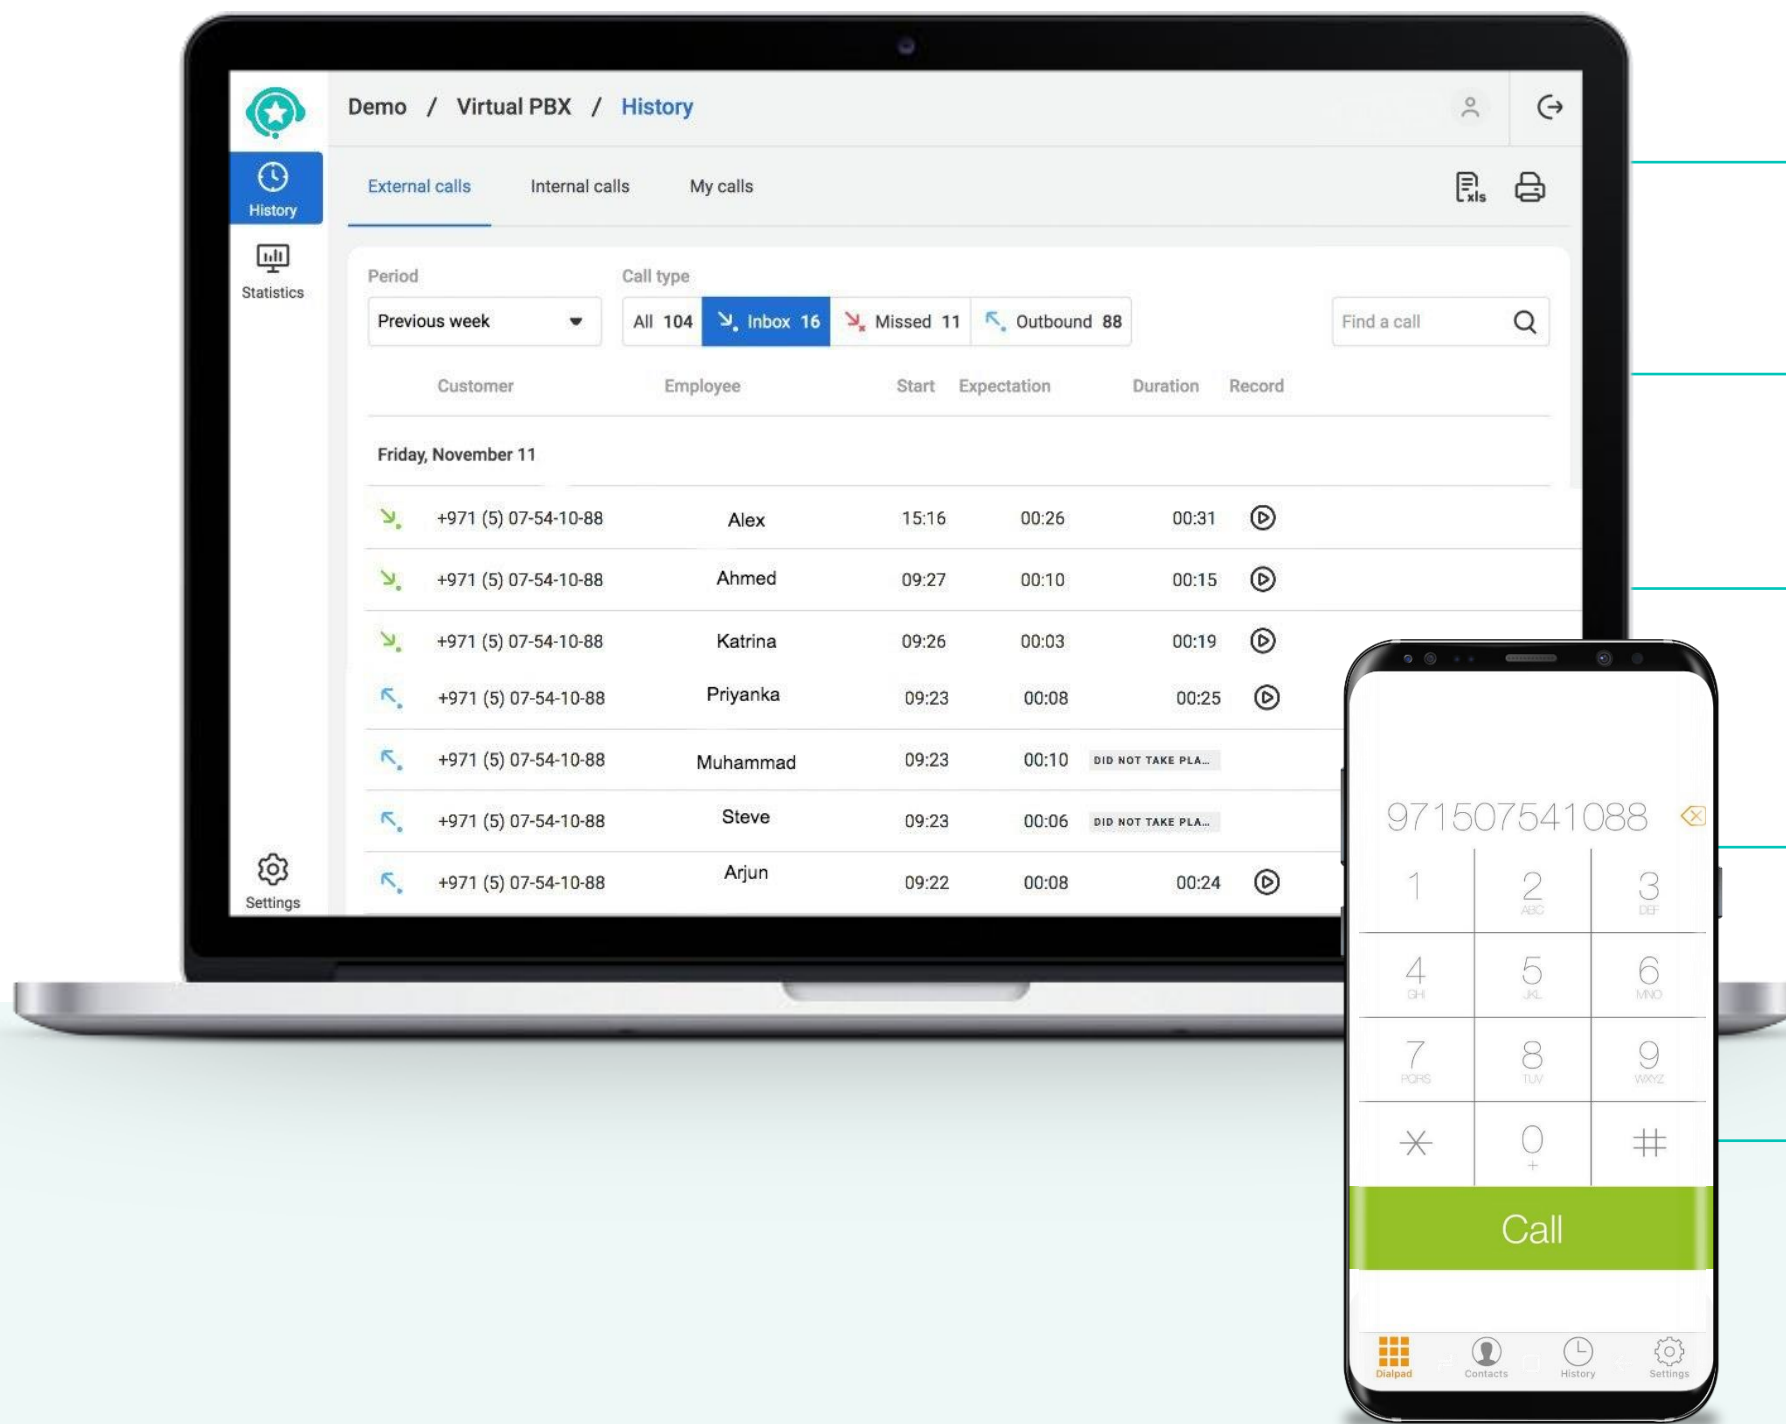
Demo / Virtual PBX / History

History

Statistics

Settings

External calls Internal calls My calls

xls

Period
Previous week

Call type
All 104 Inbox 16 Missed 11 Outbound 88

Find a call

| Customer | Employee | Start | Expectation | Duration | Record |
|---|---|---|---|---|---|
| Friday, November 11 | | | | | |
| +971 (5) 07-54-10-88 | Alex | 15:16 | 00:26 | 00:31 | |
| +971 (5) 07-54-10-88 | Ahmed | 09:27 | 00:10 | 00:15 | |
| +971 (5) 07-54-10-88 | Katrina | 09:26 | 00:03 | 00:19 | |
| +971 (5) 07-54-10-88 | Priyanka | 09:23 | 00:08 | 00:25 | |
| +971 (5) 07-54-10-88 | Muhammad | 09:23 | 00:10 | DID NOT TAKE PLA... | |
| +971 (5) 07-54-10-88 | Steve | 09:23 | 00:06 | DID NOT TAKE PLA... | |
| +971 (5) 07-54-10-88 | Arjun | 09:22 | 00:08 | 00:24 | |

971507541088

1
2 ABC
3 DEF
4 GHI
5 JKL
6 MNO
7 PQRS
8 TUV
9 WXYZ
*
0 +
#

Call

Dialpad Contacts History Settings